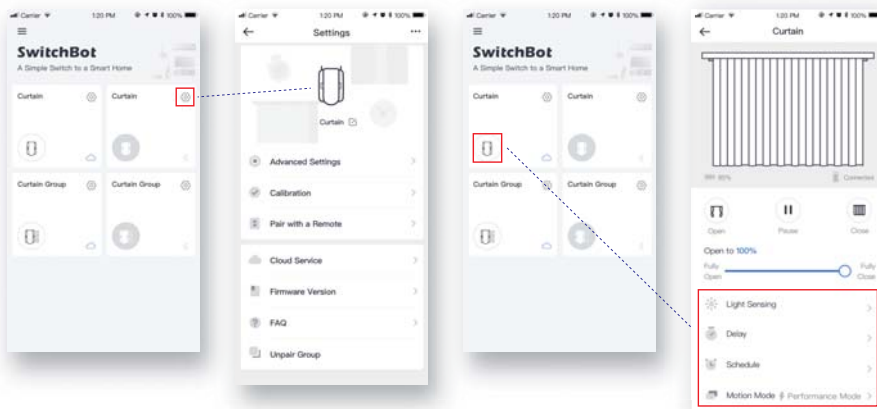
Carrier 1:20 PM 100%

SwitchBot

A Simple Switch to a Smart Home

Curtain

Curtain

Curtain Group

Curtain Group

Carrier 1:20 PM 100%

Settings

Curtain

Advanced Settings

Calibration

Pair with a Remote

Cloud Service

Firmware Version

FAQ

Unpair Group

Carrier 1:20 PM 100%

SwitchBot

A Simple Switch to a Smart Home

Curtain

Curtain

Curtain Group

Curtain Group

Carrier 1:20 PM 100%

Curtain

80%

Connected

Open

Pause

Close

Open to 100%

Fully Open

Fully Close

Light Sensing

Delay

Schedule

Motion Mode

Performance Mode